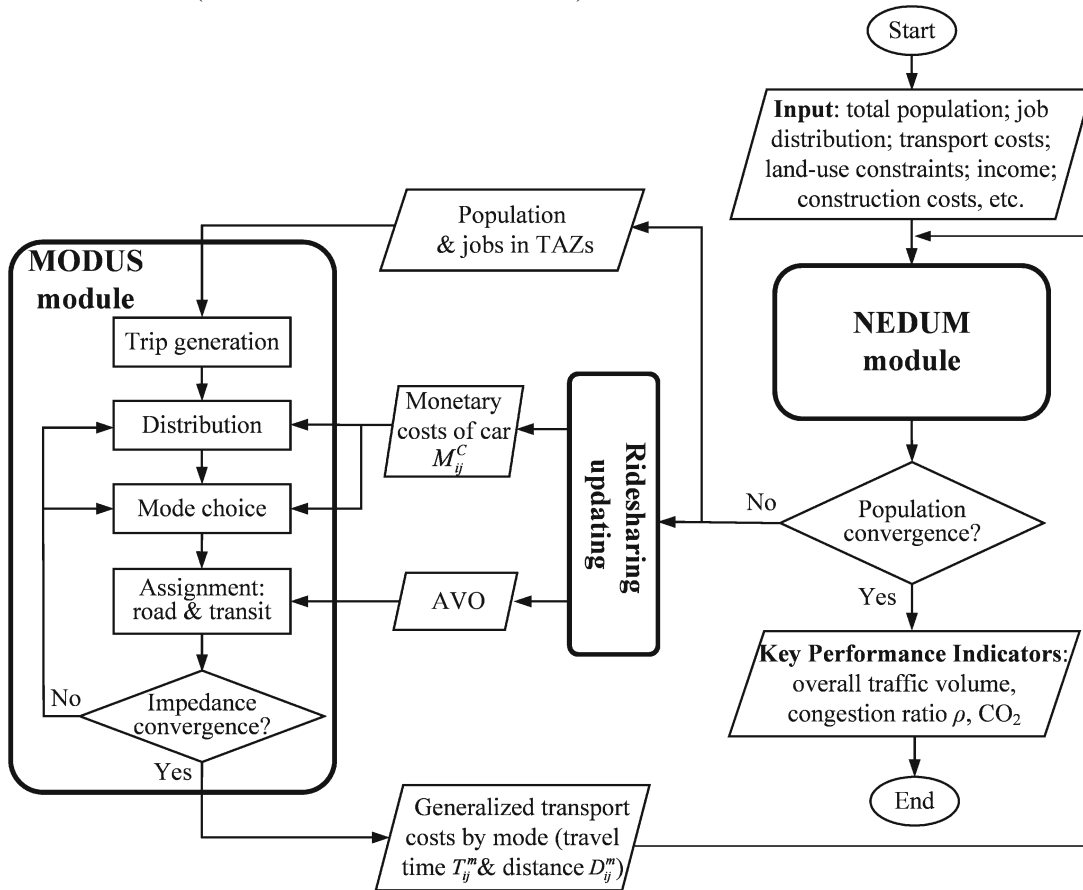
Start

**Input**: total population; job distribution; transport costs; land-use constraints; income; construction costs, etc.

Population & jobs in TAZs

MODUS module

Trip generation

Distribution

Mode choice

Assignment: road & transit

No

Impedance convergence?

Yes

Monetary costs of car $M_{ij}^{C}$

Ridesharing updating

AVO

NEDUM module

No

Population convergence?

Yes

**Key Performance Indicators**: overall traffic volume, congestion ratio $\rho$, $CO_2$

End

Generalized transport costs by mode (travel time $T_{ij}^{m}$& distance $D_{ij}^{m}$)